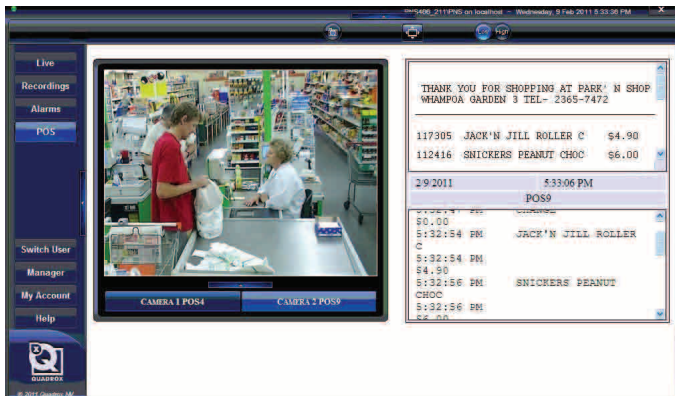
SMS486_211PNS on localhost - Wednesday, 9 Feb 2011 5:33:36 PM

High

Live
Recordings
Alarms
POS

Switch User
Manager
My Account
Help

QUADROX
© 2011 Quadrox NV

CAMERA 1 POS4
CAMERA 2 POS9

THANK YOU FOR SHOPPING AT PARK' N SHOP
WHAMPOA GARDEN 3 TEL- 2365-7472

117305 JACK'N JILL ROLLER C $4.90
112416 SNICKERS PEANUT CHOC $6.00

2/9/2011 5:33:06 PM
POS9

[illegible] CHANGE
$0.00
5:32:54 PM JACK'N JILL ROLLER C
5:32:54 PM
$4.90
5:32:56 PM SNICKERS PEANUT CHOC
5:32:56 PM
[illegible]